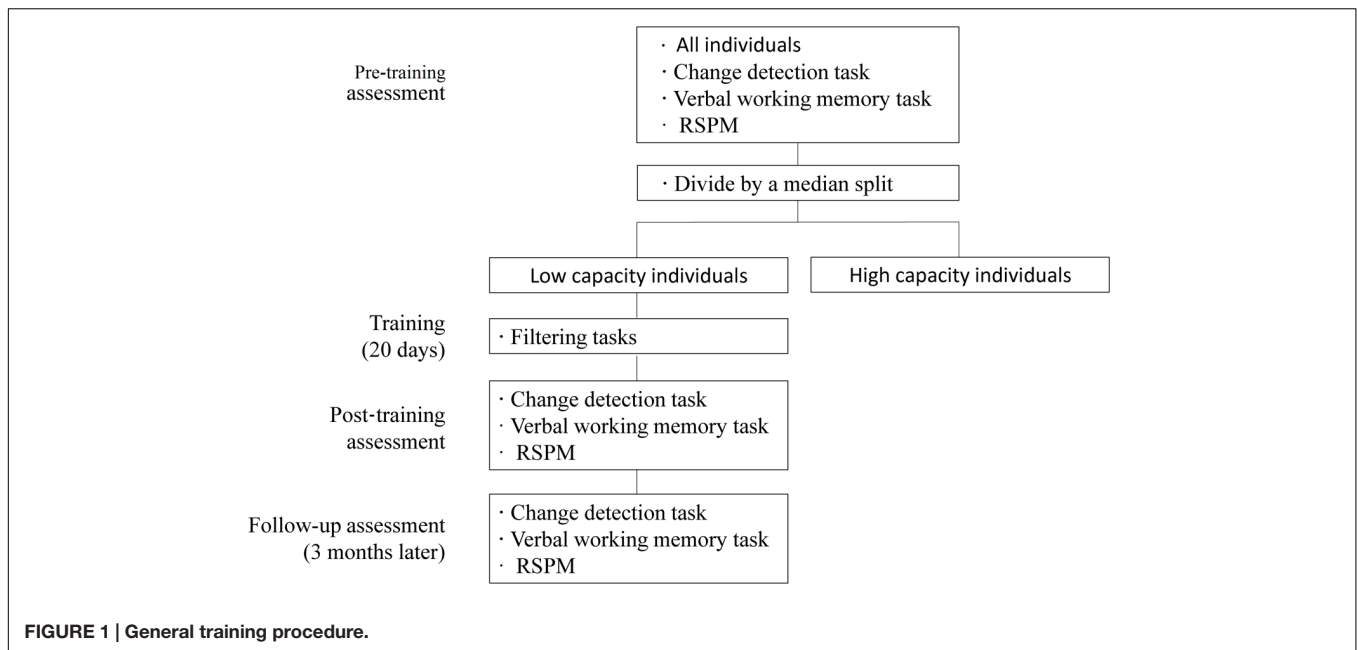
Pre-training assessment

· All individuals
· Change detection task
· Verbal working memory task
· RSPM

· Divide by a median split

Low capacity individuals

High capacity individuals

Training (20 days)

· Filtering tasks

Post-training assessment

· Change detection task
· Verbal working memory task
· RSPM

Follow-up assessment (3 months later)

· Change detection task
· Verbal working memory task
· RSPM

FIGURE 1 | General training procedure.